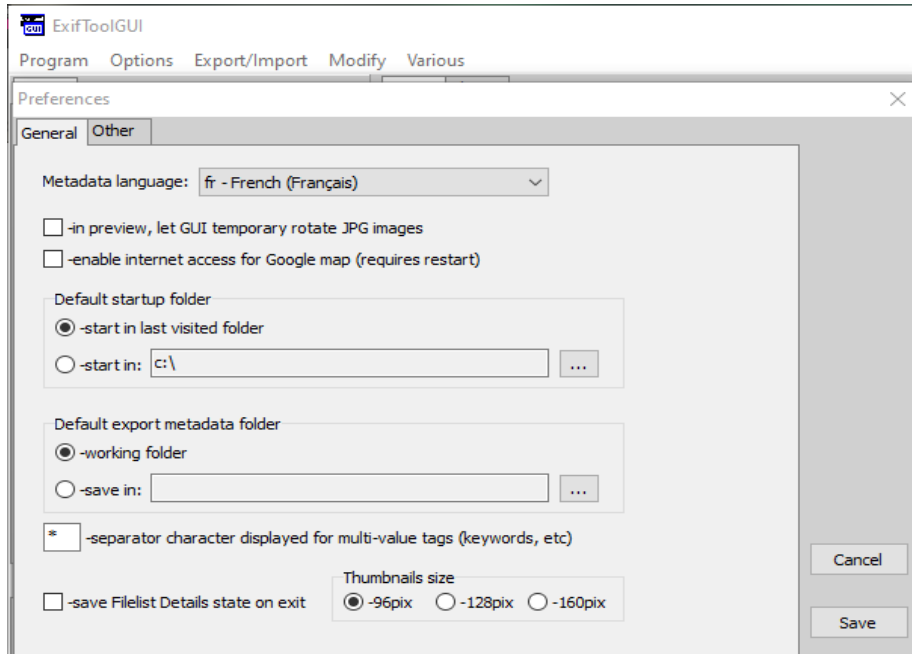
ExifToolGUI

Program Options Export/Import Modify Various

Preferences

General Other

Metadata language: fr - French (Français)

-in preview, let GUI temporary rotate JPG images

-enable internet access for Google map (requires restart)

Default startup folder

-start in last visited folder

-start in: c:\ ...

Default export metadata folder

-working folder

-save in: ...

* -separator character displayed for multi-value tags (keywords, etc)

Thumbnails size

-save Filelist Details state on exit -96pix -128pix -160pix

Cancel

Save